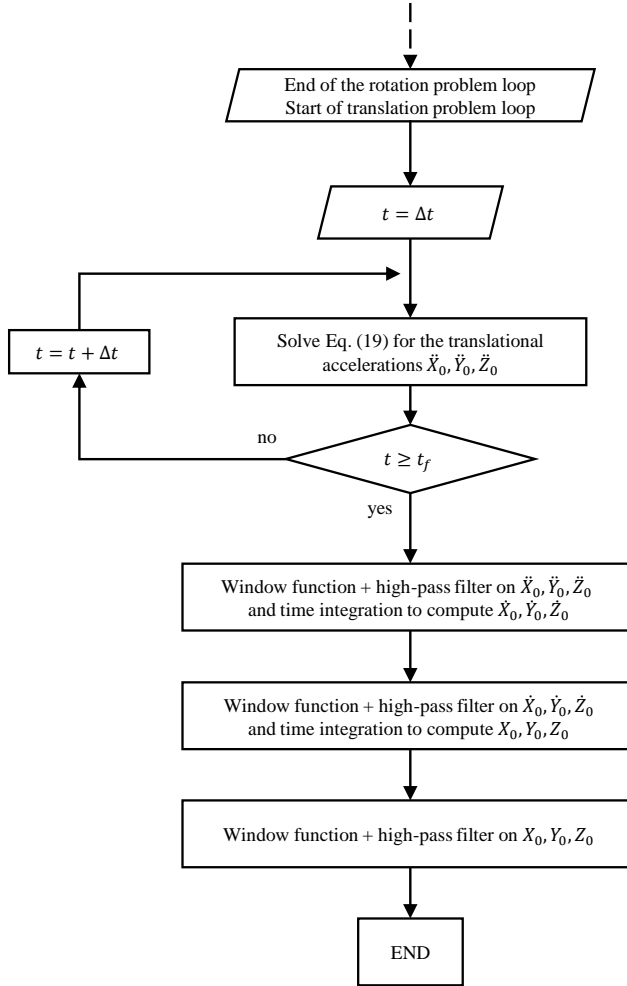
End of the rotation problem loop
Start of translation problem loop

$t = \Delta t$

$t = t + \Delta t$

Solve Eq. (19) for the translational accelerations $\ddot{X}_0, \ddot{Y}_0, \ddot{Z}_0$

no

$t \geq t_f$

yes

Window function + high-pass filter on $\ddot{X}_0, \ddot{Y}_0, \ddot{Z}_0$ and time integration to compute $\dot{X}_0, \dot{Y}_0, \dot{Z}_0$

Window function + high-pass filter on $\dot{X}_0, \dot{Y}_0, \dot{Z}_0$ and time integration to compute $X_0, Y_0, Z_0$

Window function + high-pass filter on $X_0, Y_0, Z_0$

END